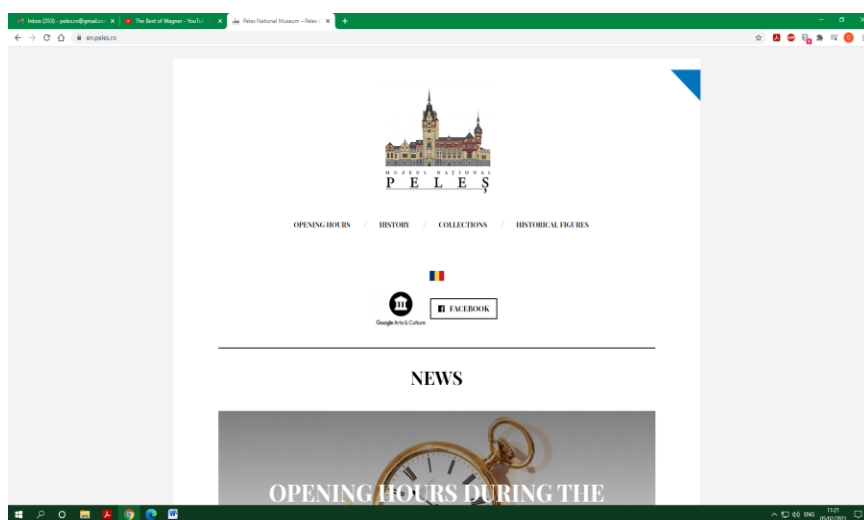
Inbox (353) - pelesro@gmail.com ×
The Best of Wagner - YouTube ×
Peles National Museum – Peles C ×
+

en.peles.ro

MUZEUL NAȚIONAL
PELEȘ

OPENING HOURS / HISTORY / COLLECTIONS / HISTORICAL FIGURES

Google Arts & Culture

FACEBOOK

NEWS

OPENING HOURS DURING THE

ENG
11:21
05/02/2021